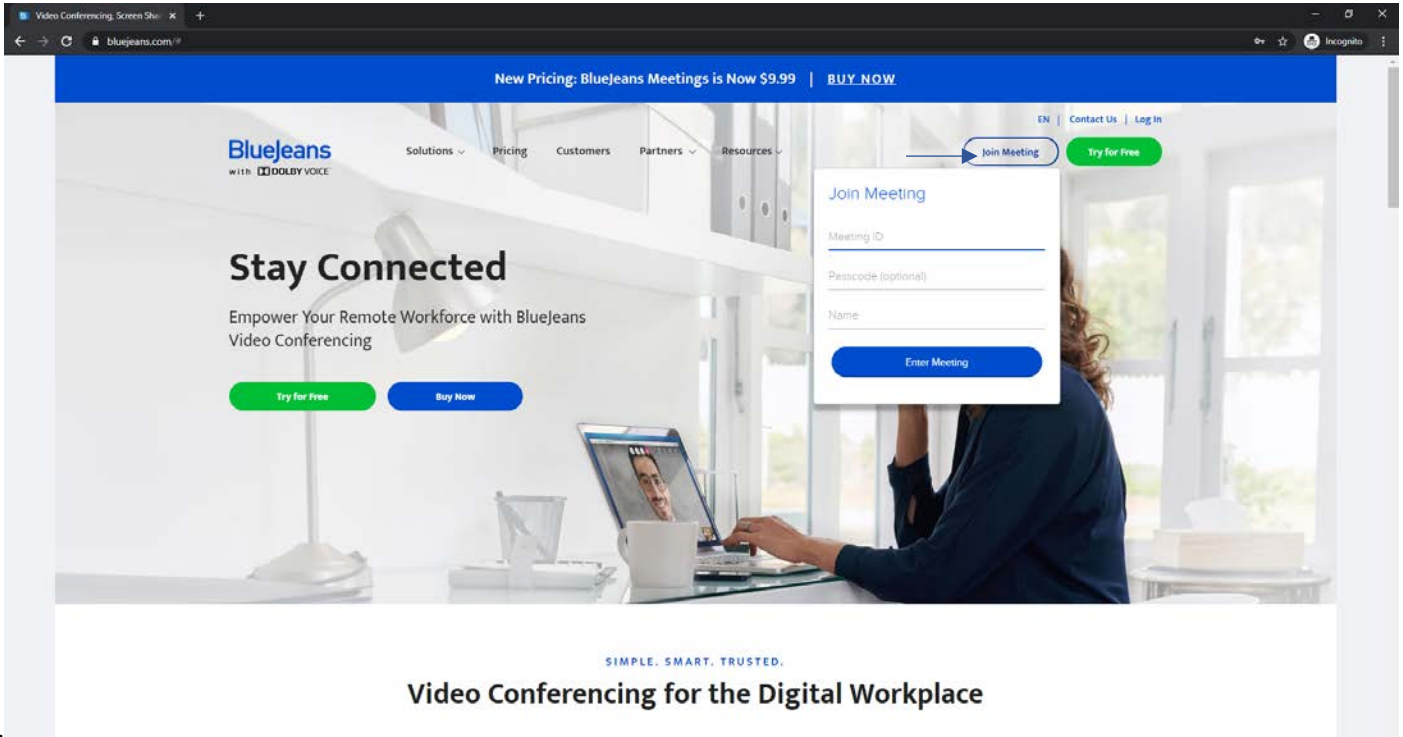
Video Conferencing, Screen Sha ×

bluejeans.com/#

Incognito

New Pricing: BlueJeans Meetings is Now $9.99 | BUY NOW

EN | Contact Us | Log In

BlueJeans with DOLBY VOICE

Solutions Pricing Customers Partners Resources

Join Meeting

Try for Free

Join Meeting

Meeting ID

Passcode (optional)

Name

Enter Meeting

Stay Connected

Empower Your Remote Workforce with BlueJeans Video Conferencing

Try for Free

Buy Now

SIMPLE. SMART. TRUSTED.

Video Conferencing for the Digital Workplace